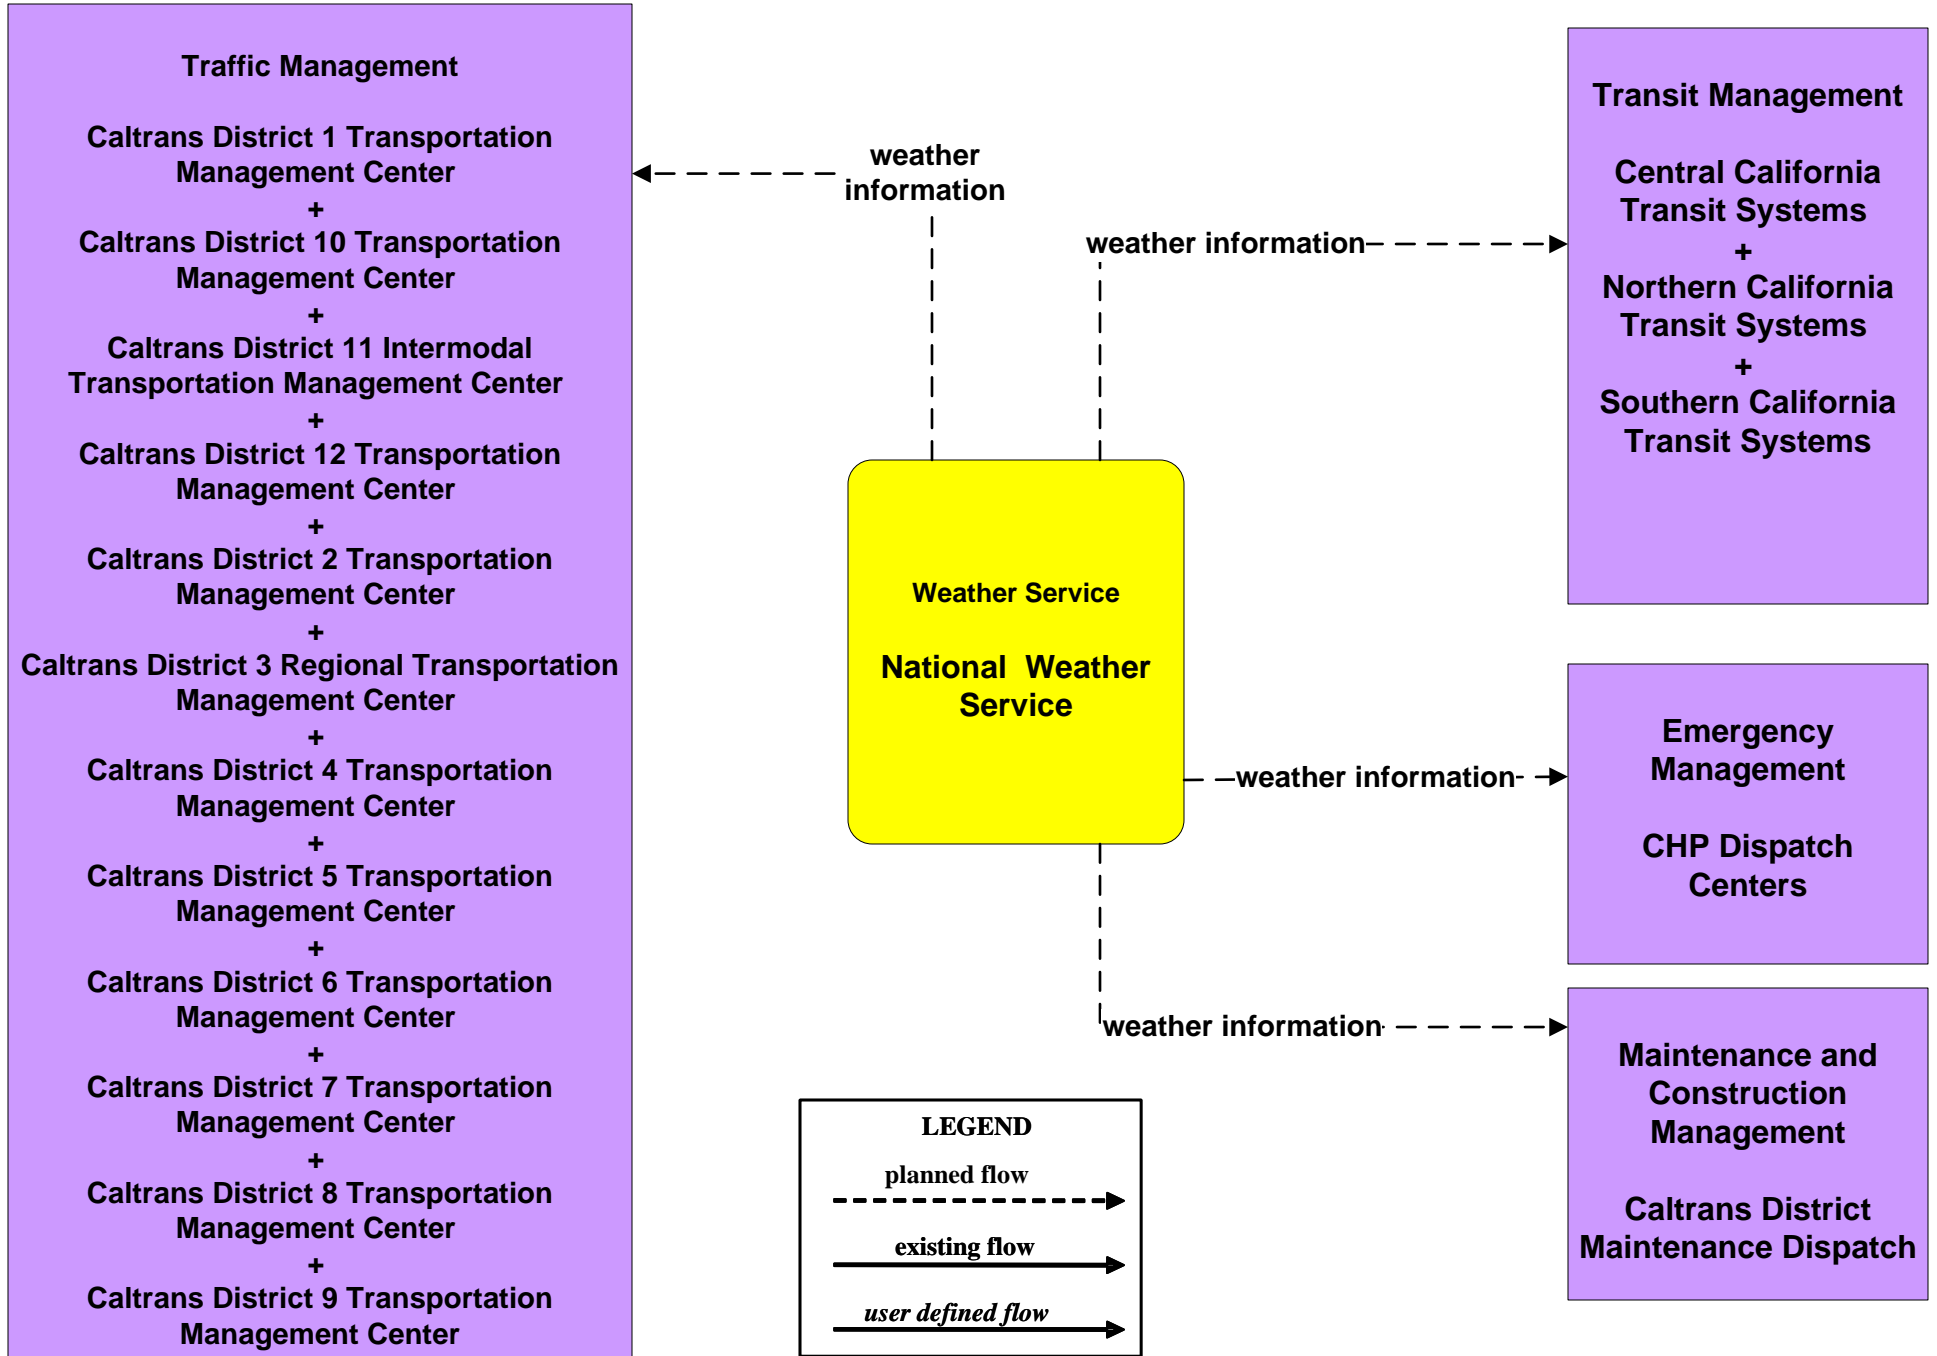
Traffic Management

Caltrans District 1 Transportation Management Center
+
Caltrans District 10 Transportation Management Center
+
Caltrans District 11 Intermodal Transportation Management Center
+
Caltrans District 12 Transportation Management Center
+
Caltrans District 2 Transportation Management Center
+
Caltrans District 3 Regional Transportation Management Center
+
Caltrans District 4 Transportation Management Center
+
Caltrans District 5 Transportation Management Center
+
Caltrans District 6 Transportation Management Center
+
Caltrans District 7 Transportation Management Center
+
Caltrans District 8 Transportation Management Center
+
Caltrans District 9 Transportation Management Center

weather information

weather information

Transit Management

Central California Transit Systems
+
Northern California Transit Systems
+
Southern California Transit Systems

Weather Service

National Weather Service

weather information

Emergency Management

CHP Dispatch Centers

weather information

Maintenance and Construction Management

Caltrans District Maintenance Dispatch

LEGEND
planned flow
existing flow
user defined flow